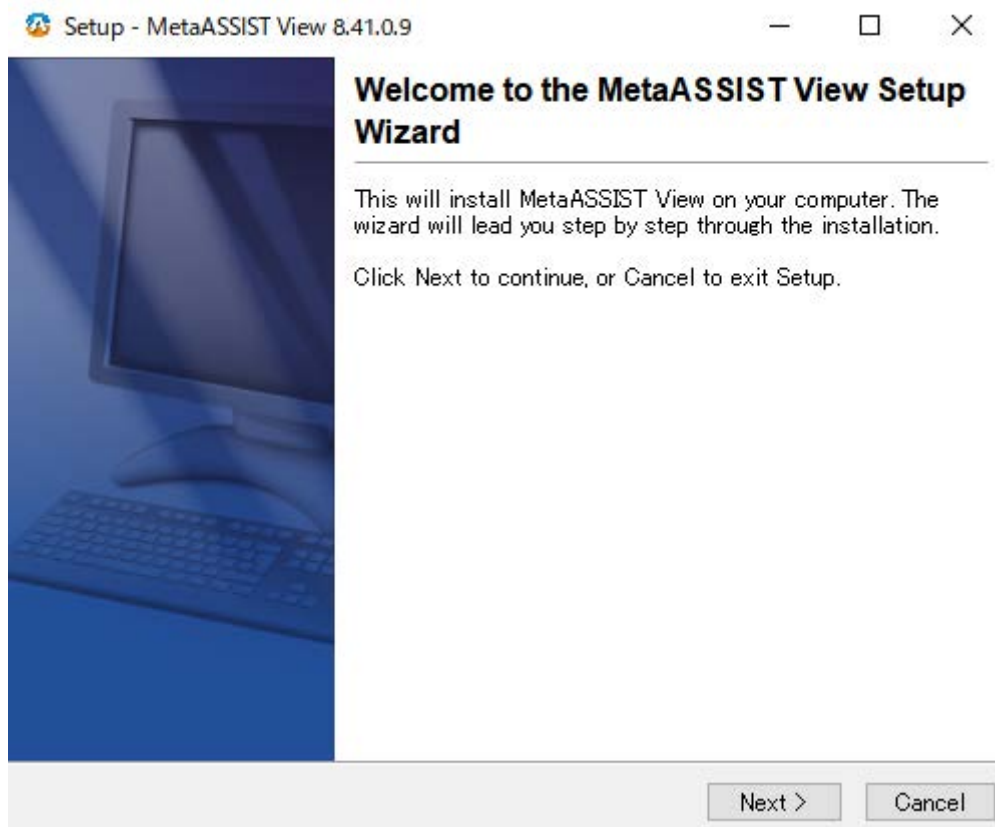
Setup - MetaASSIST View 8.41.0.9

Welcome to the MetaASSIST View Setup Wizard

This will install MetaASSIST View on your computer. The wizard will lead you step by step through the installation.

Click Next to continue, or Cancel to exit Setup.

Next >
Cancel